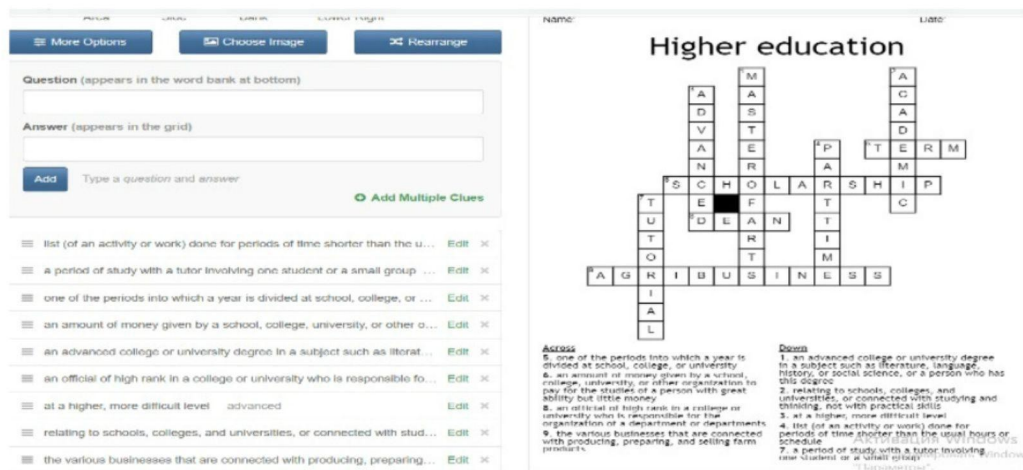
Area Slide Blank Lower Right

More Options
Choose Image
Rearrange

Question (appears in the word bank at bottom)

Answer (appears in the grid)

Add
Type a question and answer
Add Multiple Clues

list (of an activity or work) done for periods of time shorter than the u... Edit ×
a period of study with a tutor involving one student or a small group ... Edit ×
one of the periods into which a year is divided at school, college, or ... Edit ×
an amount of money given by a school, college, university, or other o... Edit ×
an advanced college or university degree in a subject such as literat... Edit ×
an official of high rank in a college or university who is responsible fo... Edit ×
at a higher, more difficult level advanced Edit ×
relating to schools, colleges, and universities, or connected with stud... Edit ×
the various businesses that are connected with producing, preparing... Edit ×

Name: Date:

Higher education

1 M A S T E R
2 A C A D E M I C
3 A D V A N C E D
4 P A R T T I M E
5 T E R M
6 S C H O L A R S H I P
7 T U T O R I A L
8 D E A N
9 A G R I B U S I N E S S

Across
5. one of the periods into which a year is divided at school, college, or university
6. an amount of money given by a school, college, university, or other organization to pay for the studies of a person with great ability but little money
8. an official of high rank in a college or university who is responsible for the organization of a department or departments
9. the various businesses that are connected with producing, preparing, and selling farm products

Down
1. an advanced college or university degree in a subject such as literature, language, history, or social science, or a person who has this degree
2. relating to schools, colleges, and universities, or connected with studying and thinking, not with practical skills
3. at a higher, more difficult level
4. list (of an activity or work) done for periods of time shorter than the usual hours or schedule
7. a period of study with a tutor involving one student or a small group

Активация Windows